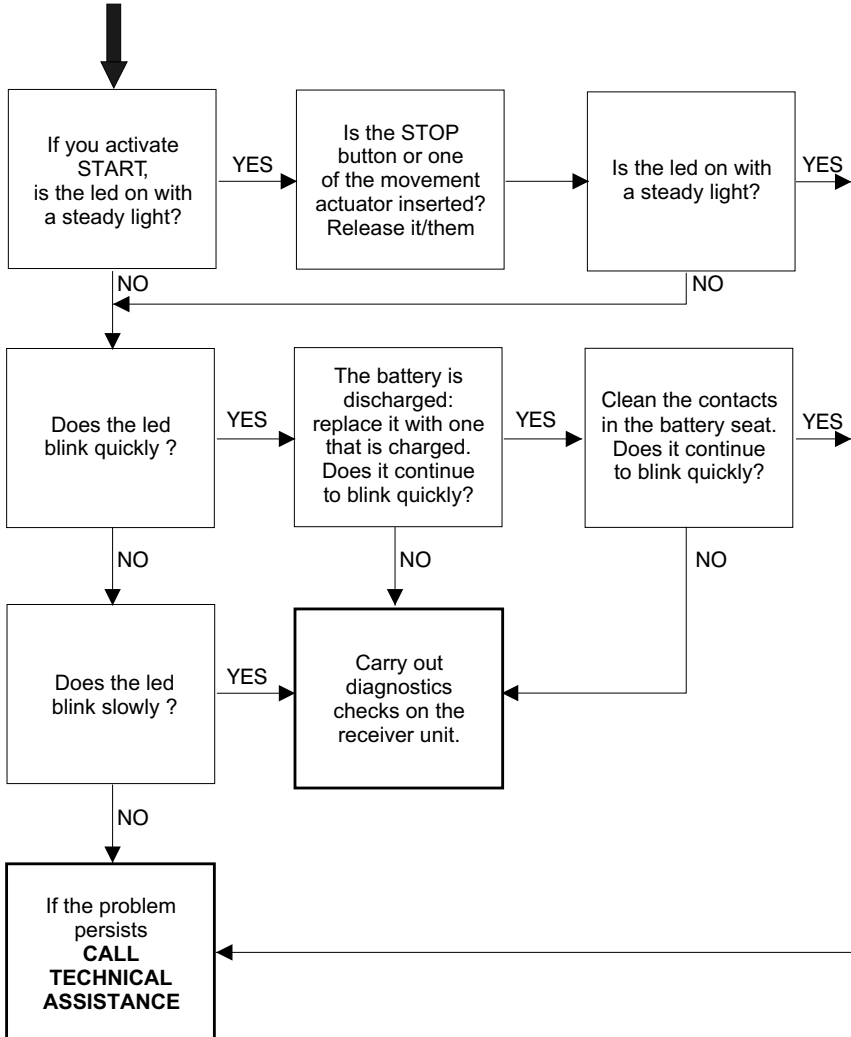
If you activate START, is the led on with a steady light?

YES

Is the STOP button or one of the movement actuator inserted? Release it/them

Is the led on with a steady light?

YES

NO

NO

Does the led blink quickly ?

YES

The battery is discharged: replace it with one that is charged. Does it continue to blink quickly?

YES

Clean the contacts in the battery seat. Does it continue to blink quickly?

YES

NO

NO

NO

Does the led blink slowly ?

YES

Carry out diagnostics checks on the receiver unit.

NO

If the problem persists **CALL TECHNICAL ASSISTANCE**